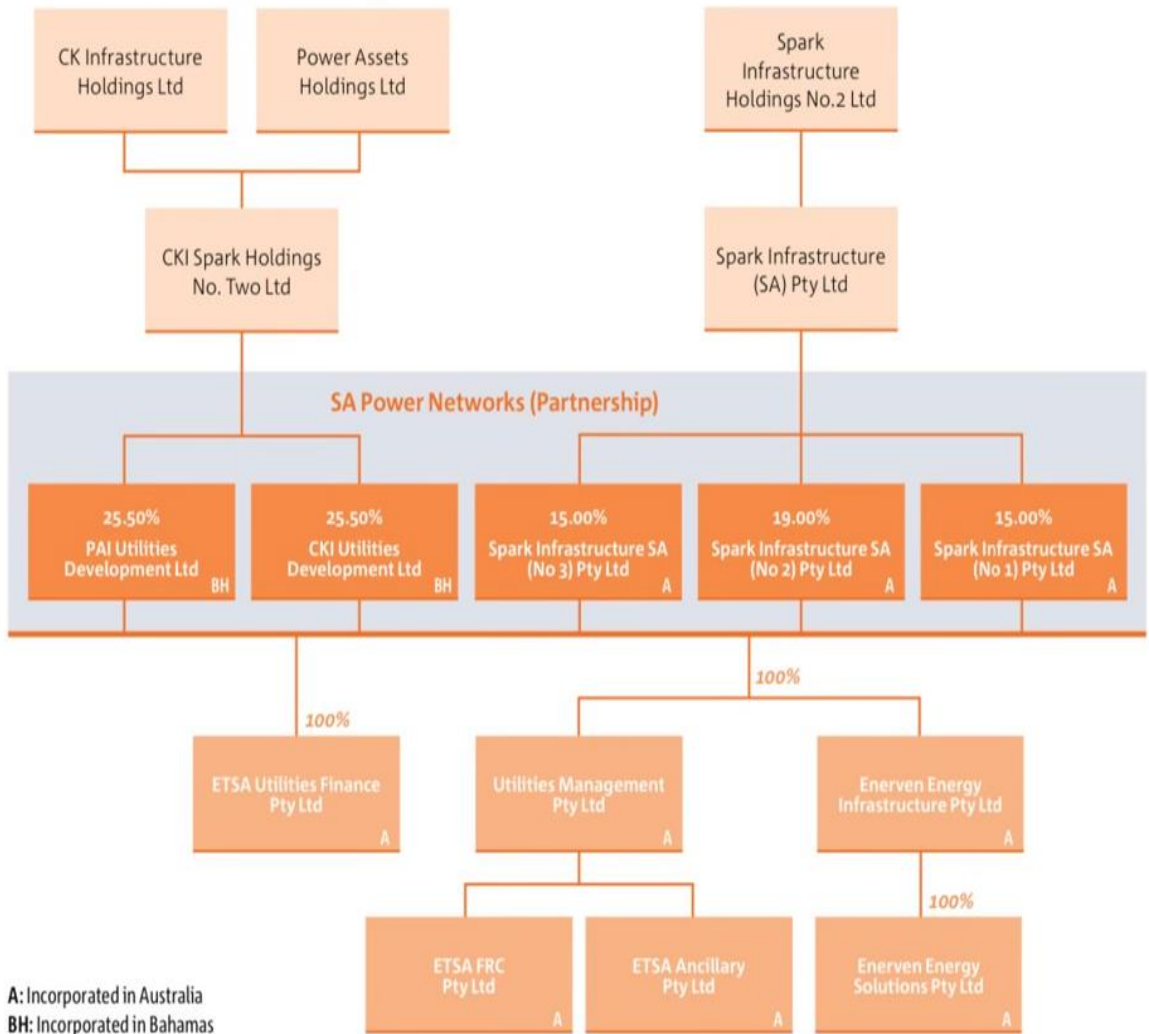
CK Infrastructure Holdings Ltd

Power Assets Holdings Ltd

Spark Infrastructure Holdings No.2 Ltd

CKI Spark Holdings No. Two Ltd

Spark Infrastructure (SA) Pty Ltd

SA Power Networks (Partnership)

25.50% PAI Utilities Development Ltd BH

25.50% CKI Utilities Development Ltd BH

15.00% Spark Infrastructure SA (No 3) Pty Ltd A

19.00% Spark Infrastructure SA (No 2) Pty Ltd A

15.00% Spark Infrastructure SA (No 1) Pty Ltd A

100%

100%

ETSA Utilities Finance Pty Ltd A

Utilities Management Pty Ltd A

Enerven Energy Infrastructure Pty Ltd A

100%

ETSA FRC Pty Ltd A

ETSA Ancillary Pty Ltd A

Enerven Energy Solutions Pty Ltd A

A: Incorporated in Australia
BH: Incorporated in Bahamas